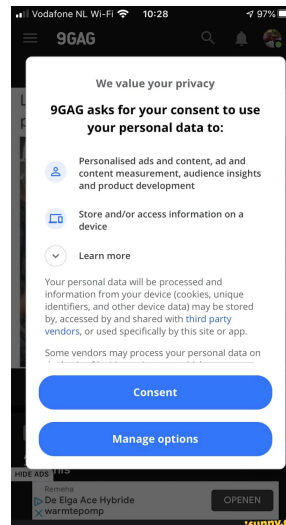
Vodafone NL Wi-Fi 10:28 97%

9GAG

We value your privacy

9GAG asks for your consent to use your personal data to:

Personalised ads and content, ad and content measurement, audience insights and product development

Store and/or access information on a device

Learn more

Your personal data will be processed and information from your device (cookies, unique identifiers, and other device data) may be stored by, accessed by and shared with third party vendors, or used specifically by this site or app.

Some vendors may process your personal data on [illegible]

Consent

Manage options

HIDE ADS

Remeha
De Elga Ace Hybride warmtepomp

OPENEN

ifunny.co